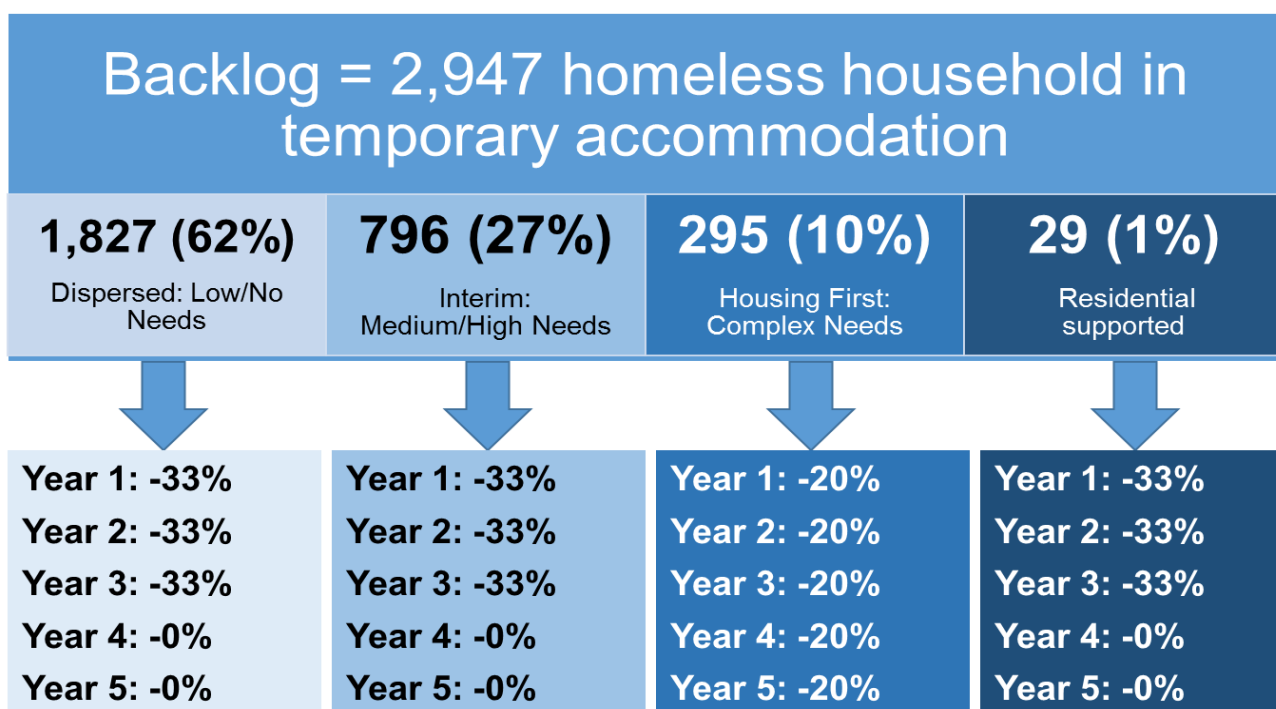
Backlog = 2,947 homeless household in temporary accommodation

1,827 (62%)
Dispersed: Low/No Needs

796 (27%)
Interim: Medium/High Needs

295 (10%)
Housing First: Complex Needs

29 (1%)
Residential supported

Year 1: -33%
Year 2: -33%
Year 3: -33%
Year 4: -0%
Year 5: -0%

Year 1: -33%
Year 2: -33%
Year 3: -33%
Year 4: -0%
Year 5: -0%

Year 1: -20%
Year 2: -20%
Year 3: -20%
Year 4: -20%
Year 5: -20%

Year 1: -33%
Year 2: -33%
Year 3: -33%
Year 4: -0%
Year 5: -0%